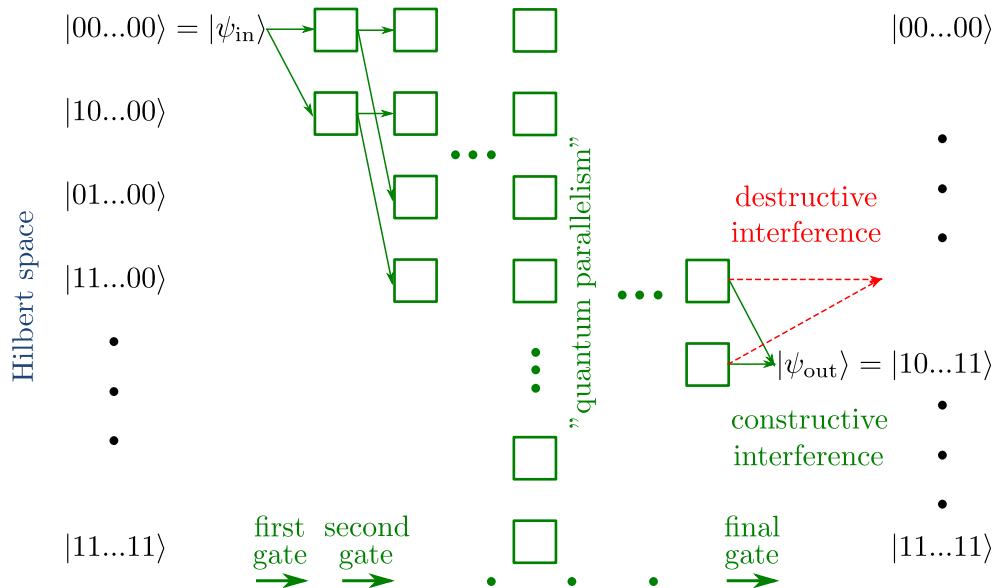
$|00...00\rangle = |\psi_{\text{in}}\rangle$

$|00...00\rangle$

$|10...00\rangle$

$|01...00\rangle$

$|11...00\rangle$

Hilbert space

”quantum parallelism”

destructive interference

$|\psi_{\text{out}}\rangle = |10...11\rangle$

constructive interference

$|11...11\rangle$

first gate

second gate

final gate

$|11...11\rangle$